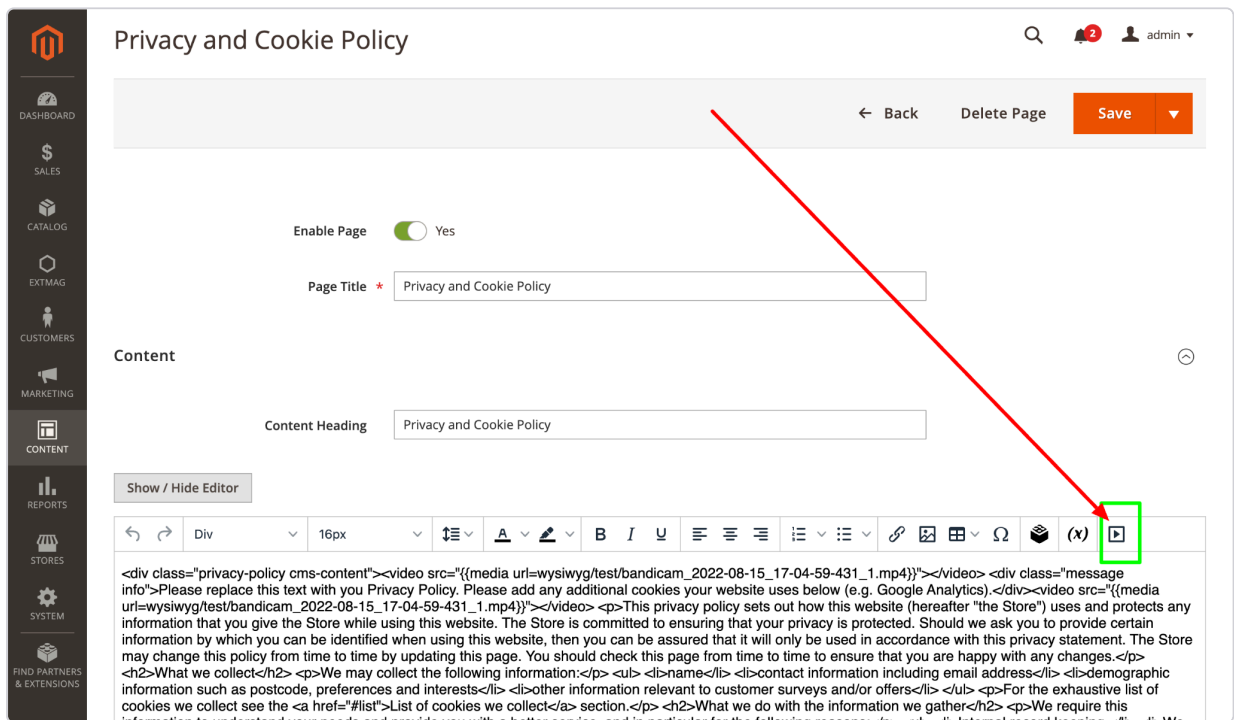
DASHBOARD
SALES
CATALOG
EXTMAG
CUSTOMERS
MARKETING
CONTENT
REPORTS
STORES
SYSTEM
FIND PARTNERS & EXTENSIONS

Privacy and Cookie Policy

2 admin

← Back Delete Page Save

Enable Page Yes

Page Title * Privacy and Cookie Policy

Content

Content Heading Privacy and Cookie Policy

Show / Hide Editor

Div 16px B I U Ω (x)

<div class="privacy-policy cms-content"><video src="{{media url=wysiwyg/test/bandicam_2022-08-15_17-04-59-431_1.mp4}}"></video> <div class="message info">Please replace this text with you Privacy Policy. Please add any additional cookies your website uses below (e.g. Google Analytics).</div><video src="{{media url=wysiwyg/test/bandicam_2022-08-15_17-04-59-431_1.mp4}}"></video> <p>This privacy policy sets out how this website (hereafter "the Store") uses and protects any information that you give the Store while using this website. The Store is committed to ensuring that your privacy is protected. Should we ask you to provide certain information by which you can be identified when using this website, then you can be assured that it will only be used in accordance with this privacy statement. The Store may change this policy from time to time by updating this page. You should check this page from time to time to ensure that you are happy with any changes.</p> <h2>What we collect</h2> <p>We may collect the following information:</p> <ul> <li>name</li> <li>contact information including email address</li> <li>demographic information such as postcode, preferences and interests</li> <li>other information relevant to customer surveys and/or offers</li> </ul> <p>For the exhaustive list of cookies we collect see the <a href="#list">List of cookies we collect</a> section.</p> <h2>What we do with the information we gather</h2> <p>We require this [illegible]